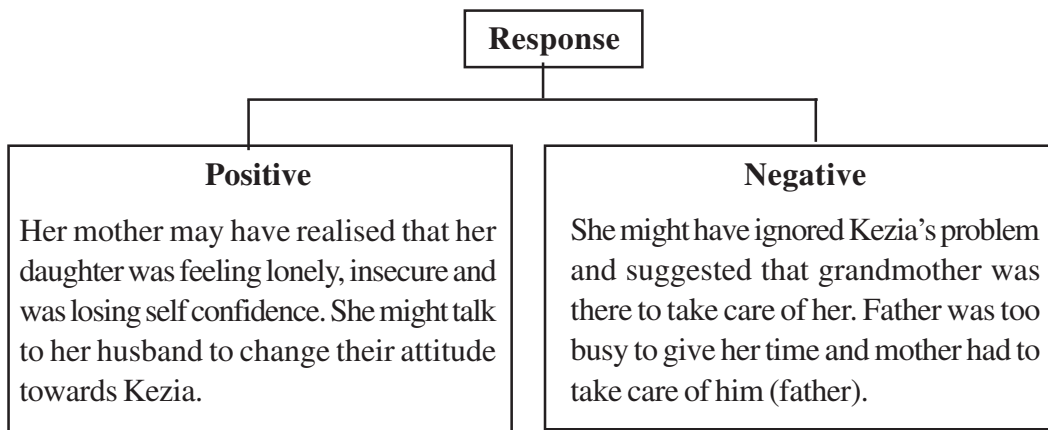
Response

Positive

Her mother may have realised that her daughter was feeling lonely, insecure and was losing self confidence. She might talk to her husband to change their attitude towards Kezia.

Negative

She might have ignored Kezia's problem and suggested that grandmother was there to take care of her. Father was too busy to give her time and mother had to take care of him (father).